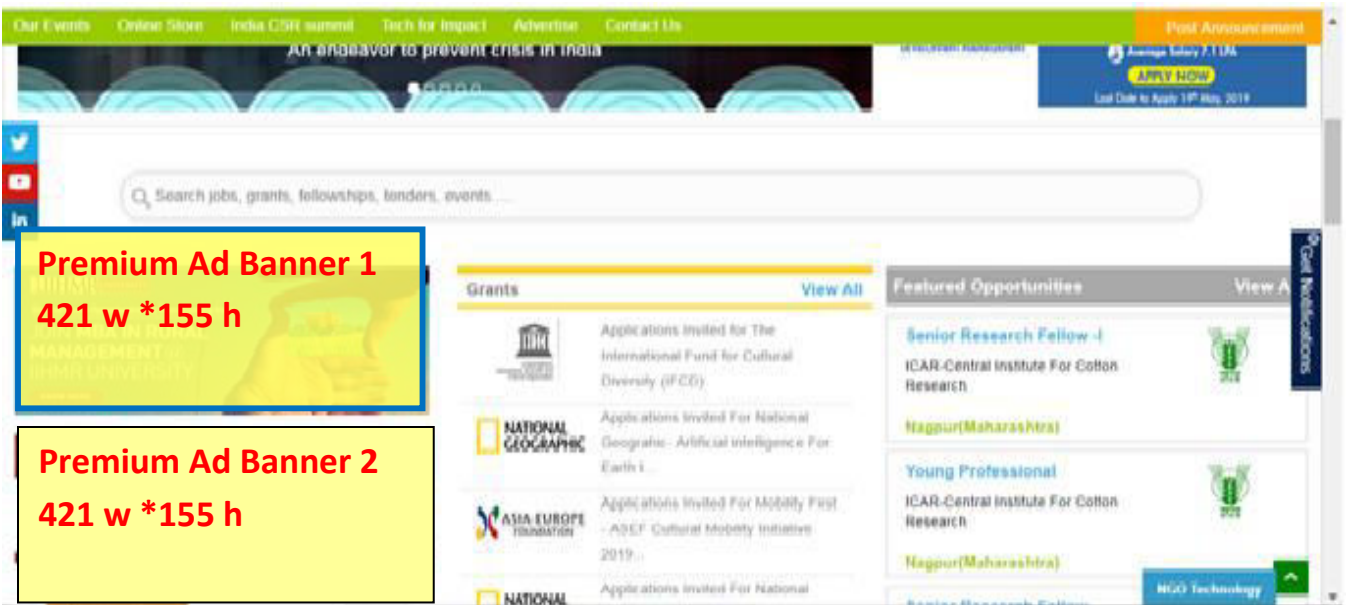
Our Events Online Store India CSR summit Tech for Impact Advertise Contact Us Post Announcement

An endeavor to prevent crisis in India

Average Salary 7.1 LPA
APPLY NOW
Last Date to Apply 14th May, 2019

Search jobs, grants, fellowships, tenders, events ...

Premium Ad Banner 1
421 w *155 h

Premium Ad Banner 2
421 w *155 h

Grants View All

Applications Invited for The International Fund for Cultural Diversity (IFCD)

NATIONAL GEOGRAPHIC
Applications Invited For National Geographic - Artificial Intelligence For Earth I...

ASIA EUROPE FOUNDATION
Applications Invited For Mobility First - ASEF Cultural Mobility Initiative 2019...

NATIONAL
Applications Invited For National

Featured Opportunities View A

Senior Research Fellow -I
ICAR-Central Institute For Cotton Research
Nagpur(Maharashtra)

Young Professional
ICAR-Central Institute For Cotton Research
Nagpur(Maharashtra)

Get Notifications

NGO Technology